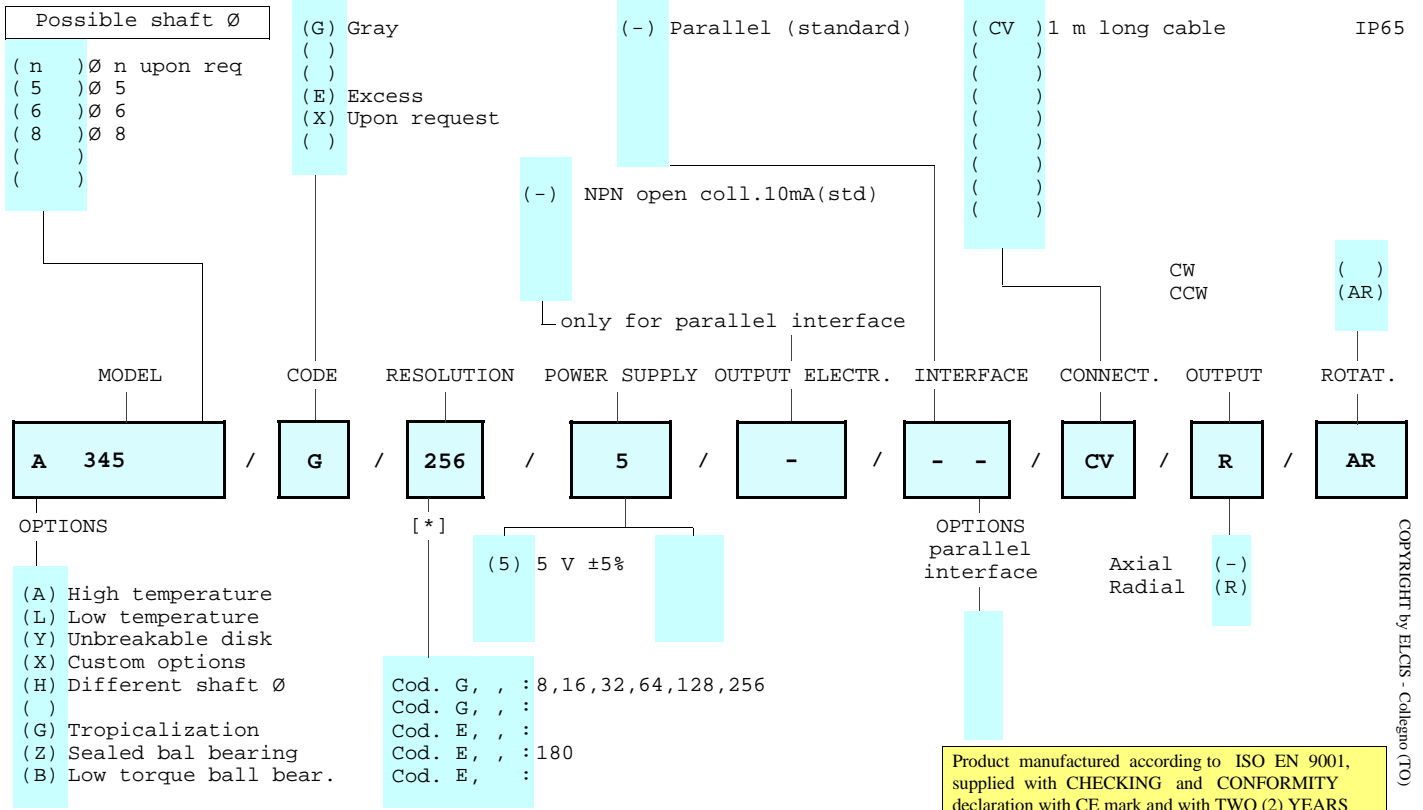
Possible shaft Ø

( n )Ø n upon req
( 5 )Ø 5
( 6 )Ø 6
( 8 )Ø 8
( )
( )

(G) Gray
( )
( )
(E) Excess
(X) Upon request
( )

(-) Parallel (standard)

( CV )1 m long cable
( )
( )
( )
( )
( )
( )
( )
( )
( )

IP65

(-) NPN open coll.10mA(std)

only for parallel interface

CW
CCW

( )
(AR)

MODEL CODE RESOLUTION POWER SUPPLY OUTPUT ELECTR. INTERFACE CONNECT. OUTPUT ROTAT.

| A 345 | / | G | / | 256 | / | 5 | / | - | / | - - | / | CV | / | R | / | AR |
|---|---|---|---|---|---|---|---|---|---|---|---|---|---|---|---|---|

OPTIONS

(A) High temperature
(L) Low temperature
(Y) Unbreakable disk
(X) Custom options
(H) Different shaft Ø
( )
(G) Tropicalization
(Z) Sealed bal bearing
(B) Low torque ball bear.

[*]

Cod. G, , :8,16,32,64,128,256
Cod. G, , :
Cod. E, , :
Cod. E, , :180
Cod. E, :

(5) 5 V ±5%

OPTIONS parallel interface

Axial (-)
Radial (R)

COPYRIGHT by ELCIS - Collegno (TO)

Product manufactured according to ISO EN 9001, supplied with CHECKING and CONFORMITY declaration with CE mark and with TWO (2) YEARS